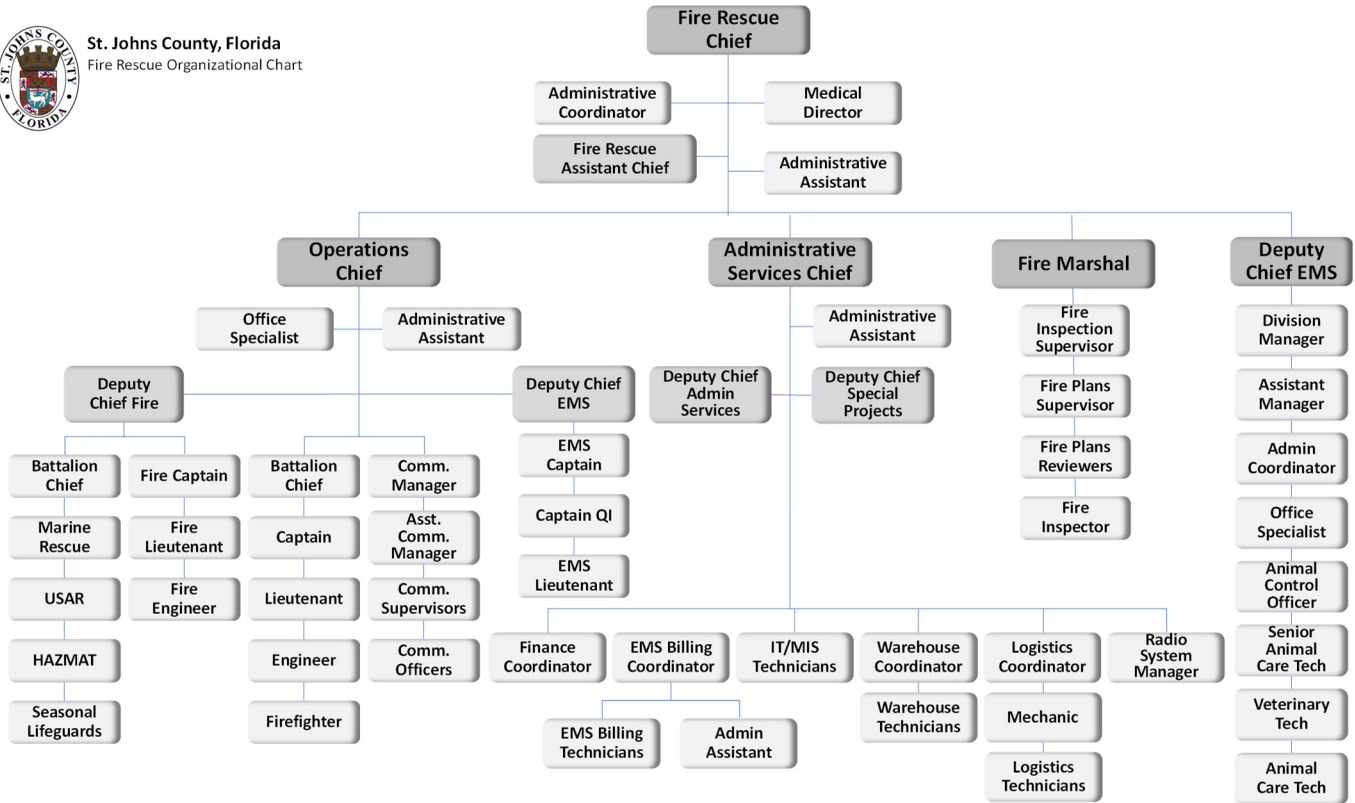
ST. JOHNS COUNTY FLORIDA

St. Johns County, Florida
Fire Rescue Organizational Chart

Fire Rescue Chief

Administrative Coordinator

Medical Director

Fire Rescue Assistant Chief

Administrative Assistant

Operations Chief

Office Specialist

Administrative Assistant

Deputy Chief Fire

Battalion Chief

Marine Rescue

USAR

HAZMAT

Seasonal Lifeguards

Fire Captain

Fire Lieutenant

Fire Engineer

Battalion Chief

Captain

Lieutenant

Engineer

Firefighter

Comm. Manager

Asst. Comm. Manager

Comm. Supervisors

Comm. Officers

Deputy Chief EMS

EMS Captain

Captain QI

EMS Lieutenant

Administrative Services Chief

Administrative Assistant

Deputy Chief Admin Services

Deputy Chief Special Projects

Finance Coordinator

EMS Billing Coordinator

EMS Billing Technicians

Admin Assistant

IT/MIS Technicians

Warehouse Coordinator

Warehouse Technicians

Logistics Coordinator

Mechanic

Logistics Technicians

Radio System Manager

Fire Marshal

Fire Inspection Supervisor

Fire Plans Supervisor

Fire Plans Reviewers

Fire Inspector

Deputy Chief EMS

Division Manager

Assistant Manager

Admin Coordinator

Office Specialist

Animal Control Officer

Senior Animal Care Tech

Veterinary Tech

Animal Care Tech